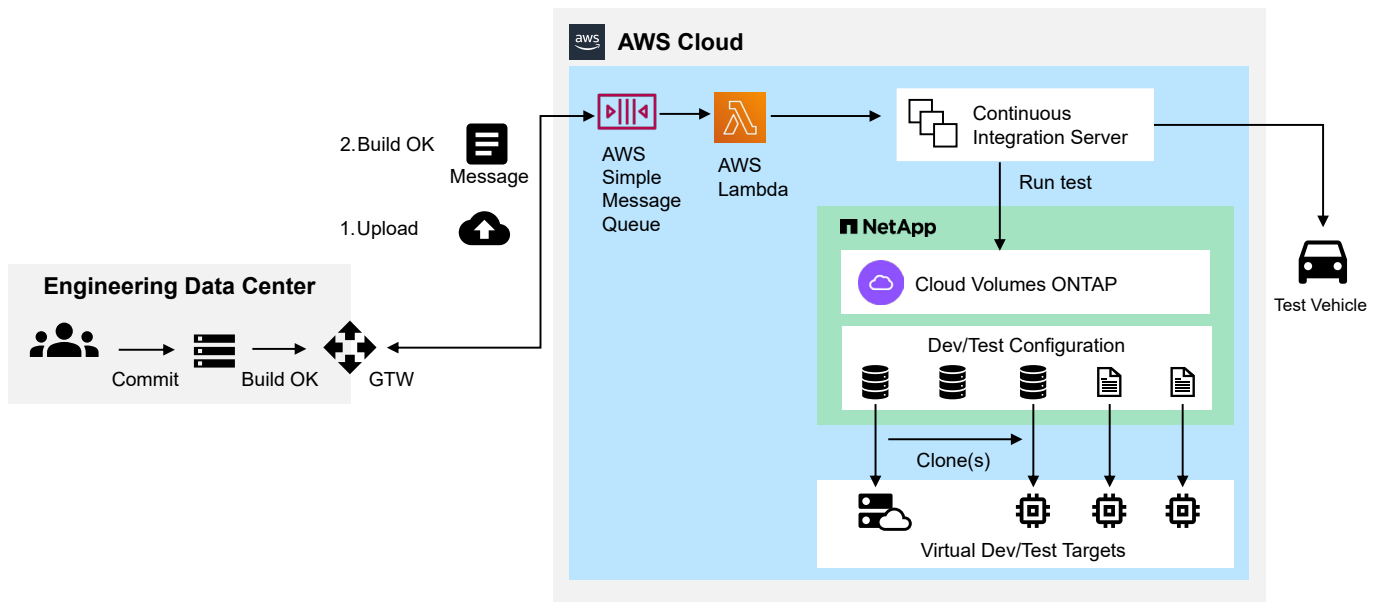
aws AWS Cloud

2.Build OK

Message

1.Upload

AWS Simple Message Queue

AWS Lambda

Continuous Integration Server

Run test

NetApp

Cloud Volumes ONTAP

Dev/Test Configuration

Clone(s)

Virtual Dev/Test Targets

Test Vehicle

Engineering Data Center

Commit

Build OK

GTW